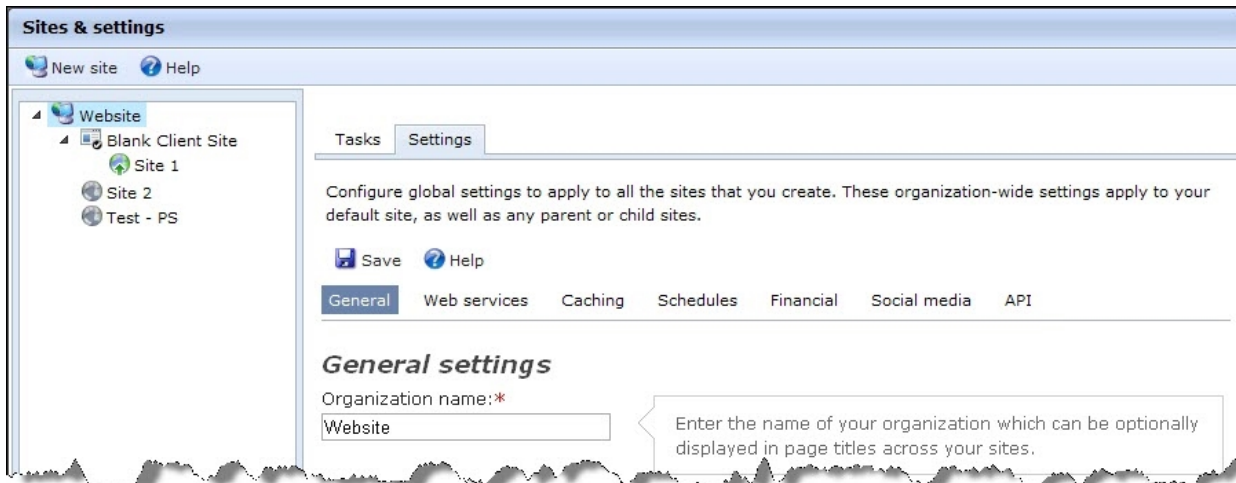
Sites & settings

New site Help

Website
Blank Client Site
Site 1
Site 2
Test - PS

Tasks Settings

Configure global settings to apply to all the sites that you create. These organization-wide settings apply to your default site, as well as any parent or child sites.

Save Help

General Web services Caching Schedules Financial Social media API

General settings

Organization name:*

Website

Enter the name of your organization which can be optionally displayed in page titles across your sites.